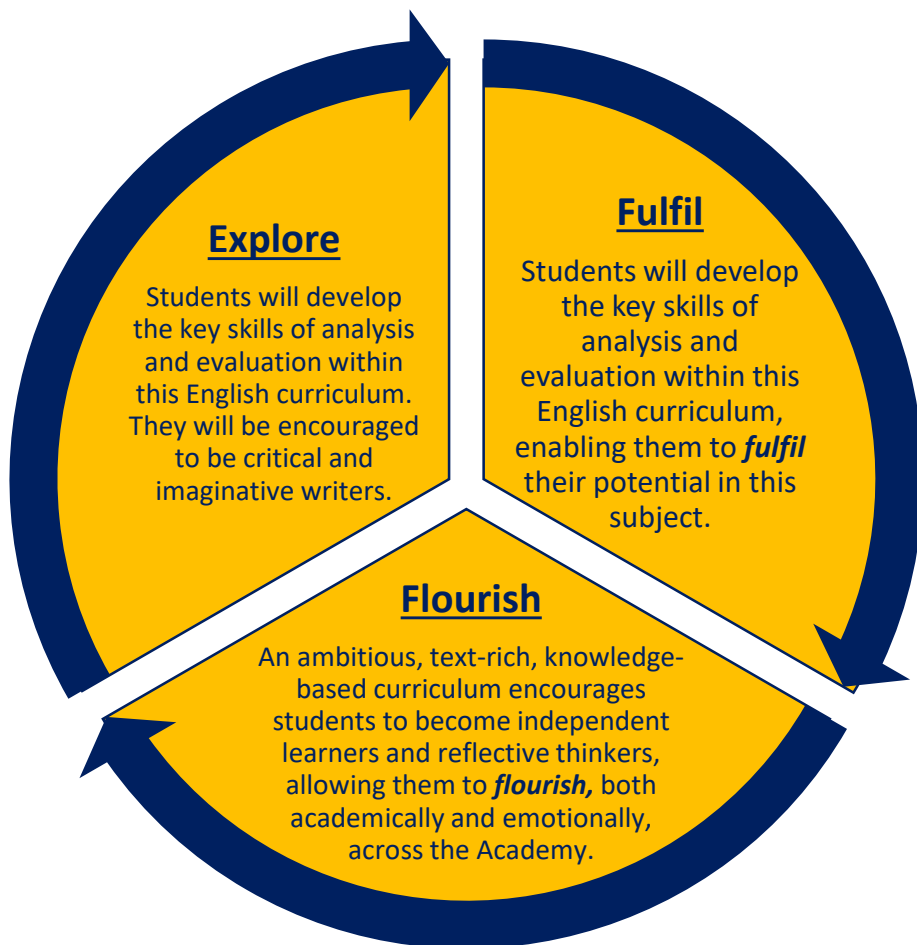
Explore

Students will develop the key skills of analysis and evaluation within this English curriculum. They will be encouraged to be critical and imaginative writers.

Fulfil

Students will develop the key skills of analysis and evaluation within this English curriculum, enabling them to ***fulfil*** their potential in this subject.

Flourish

An ambitious, text-rich, knowledge-based curriculum encourages students to become independent learners and reflective thinkers, allowing them to ***flourish,*** both academically and emotionally, across the Academy.